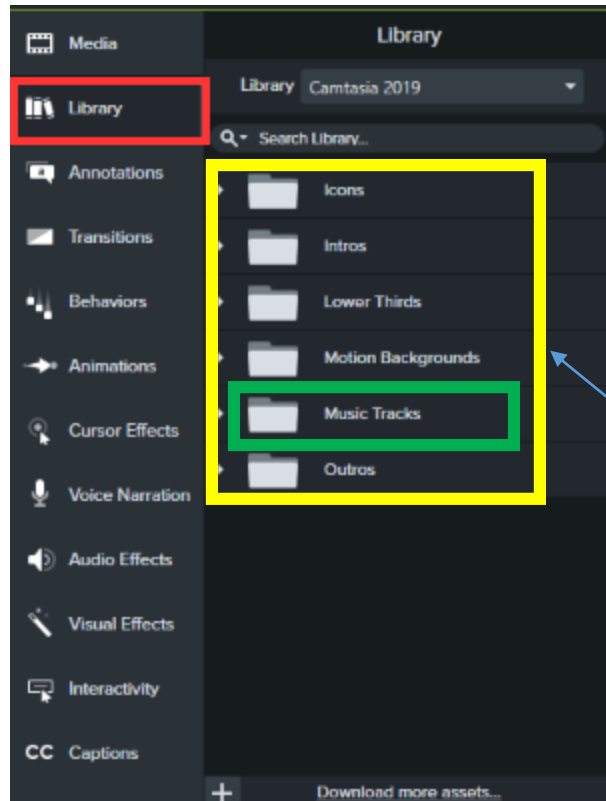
Media

Library

Annotations

Transitions

Behaviors

Animations

Cursor Effects

Voice Narration

Audio Effects

Visual Effects

Interactivity

CC Captions

Library

Library Camtasia 2019

Search Library...

Icons

Intros

Lower Thirds

Motion Backgrounds

Music Tracks

Outros

+

Download more assets...